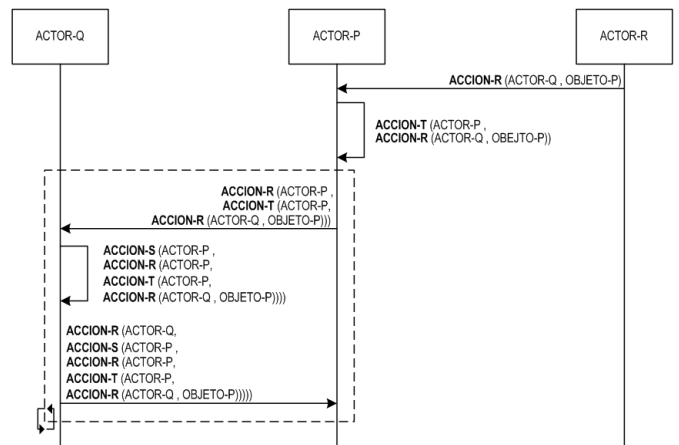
ACTOR-Q

ACTOR-P

ACTOR-R

**ACCION-R** (ACTOR-Q , OBJETO-P)

**ACCION-T** (ACTOR-P , **ACCION-R** (ACTOR-Q , OBEJTO-P))

**ACCION-R** (ACTOR-P , **ACCION-T** (ACTOR-P, **ACCION-R** (ACTOR-Q , OBJETO-P)))

**ACCION-S** (ACTOR-P , **ACCION-R** (ACTOR-P, **ACCION-T** (ACTOR-P, **ACCION-R** (ACTOR-Q , OBJETO-P))))

**ACCION-R** (ACTOR-Q, **ACCION-S** (ACTOR-P , **ACCION-R** (ACTOR-P, **ACCION-T** (ACTOR-P, **ACCION-R** (ACTOR-Q , OBJETO-P)))))